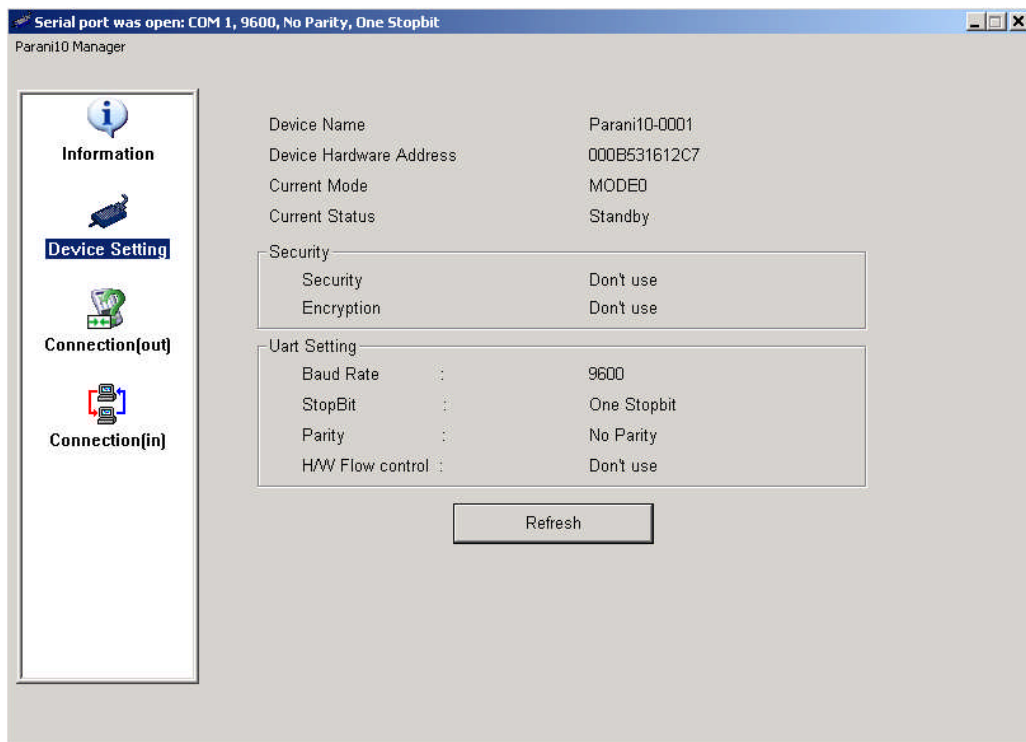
Serial port was open: COM 1, 9600, No Parity, One Stopbit

Parani10 Manager

Information

Device Setting

Connection(out)

Connection(in)

| | |
|---|---|
| Device Name | Parani10-0001 |
| Device Hardware Address | 000B531612C7 |
| Current Mode | MODE0 |
| Current Status | Standby |

Security

| | |
|---|---|
| Security | Don't use |
| Encryption | Don't use |

Uart Setting

| | | |
|---|---|---|
| Baud Rate | : | 9600 |
| StopBit | : | One Stopbit |
| Parity | : | No Parity |
| H/W Flow control | : | Don't use |

Refresh